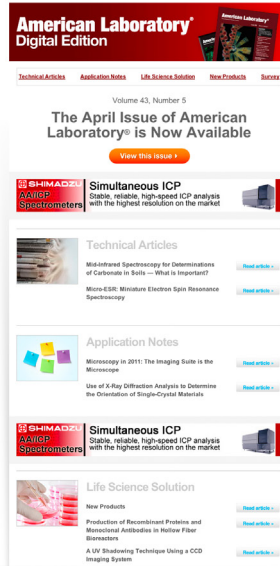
American Laboratory
Digital Edition

Technical Articles | Application Notes | Life Science Solution | New Products | Survey

Volume 43, Number 5

The April Issue of American Laboratory® is Now Available

View this issue ›

SHIMADZU
AA/ICP Spectrometers
Simultaneous ICP
Stable, reliable, high-speed ICP analysis with the highest resolution on the market

Technical Articles

Mid-Infrared Spectroscopy for Determinations of Carbonate in Soils — What is Important?
Read article ›

Micro-ESR: Miniature Electron Spin Resonance Spectroscopy
Read article ›

Application Notes

Microscopy in 2011: The Imaging Suite is the Microscope
Read article ›

Use of X-Ray Diffraction Analysis to Determine the Orientation of Single-Crystal Materials
Read article ›

SHIMADZU
AA/ICP Spectrometers
Simultaneous ICP
Stable, reliable, high-speed ICP analysis with the highest resolution on the market

Life Science Solution

New Products
Read article ›

Production of Recombinant Proteins and Monoclonal Antibodies in Hollow Fiber Bioreactors
Read article ›

A UV Shadowing Technique Using a CCD Imaging System
Read article ›